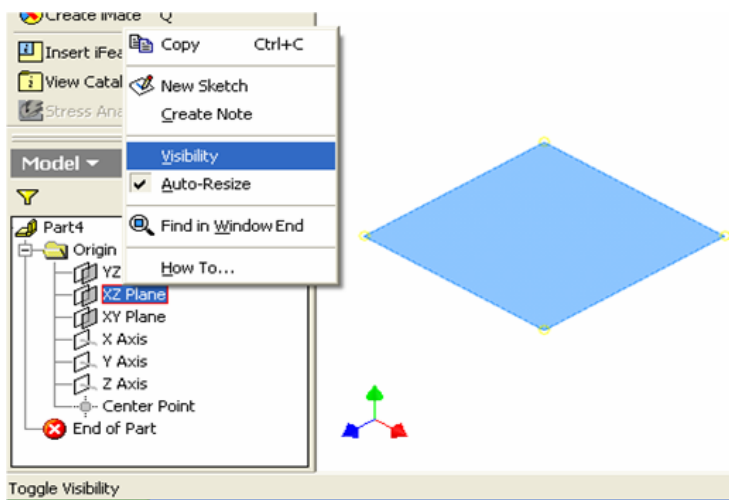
Create iMate Q
Insert iFea
View Catal
Stress Ana
Model
Part4
Origin
YZ
XZ Plane
XY Plane
X Axis
Y Axis
Z Axis
Center Point
End of Part

Copy Ctrl+C
New Sketch
Create Note
Visibility
Auto-Resize
Find in Window End
How To...

Toggle Visibility